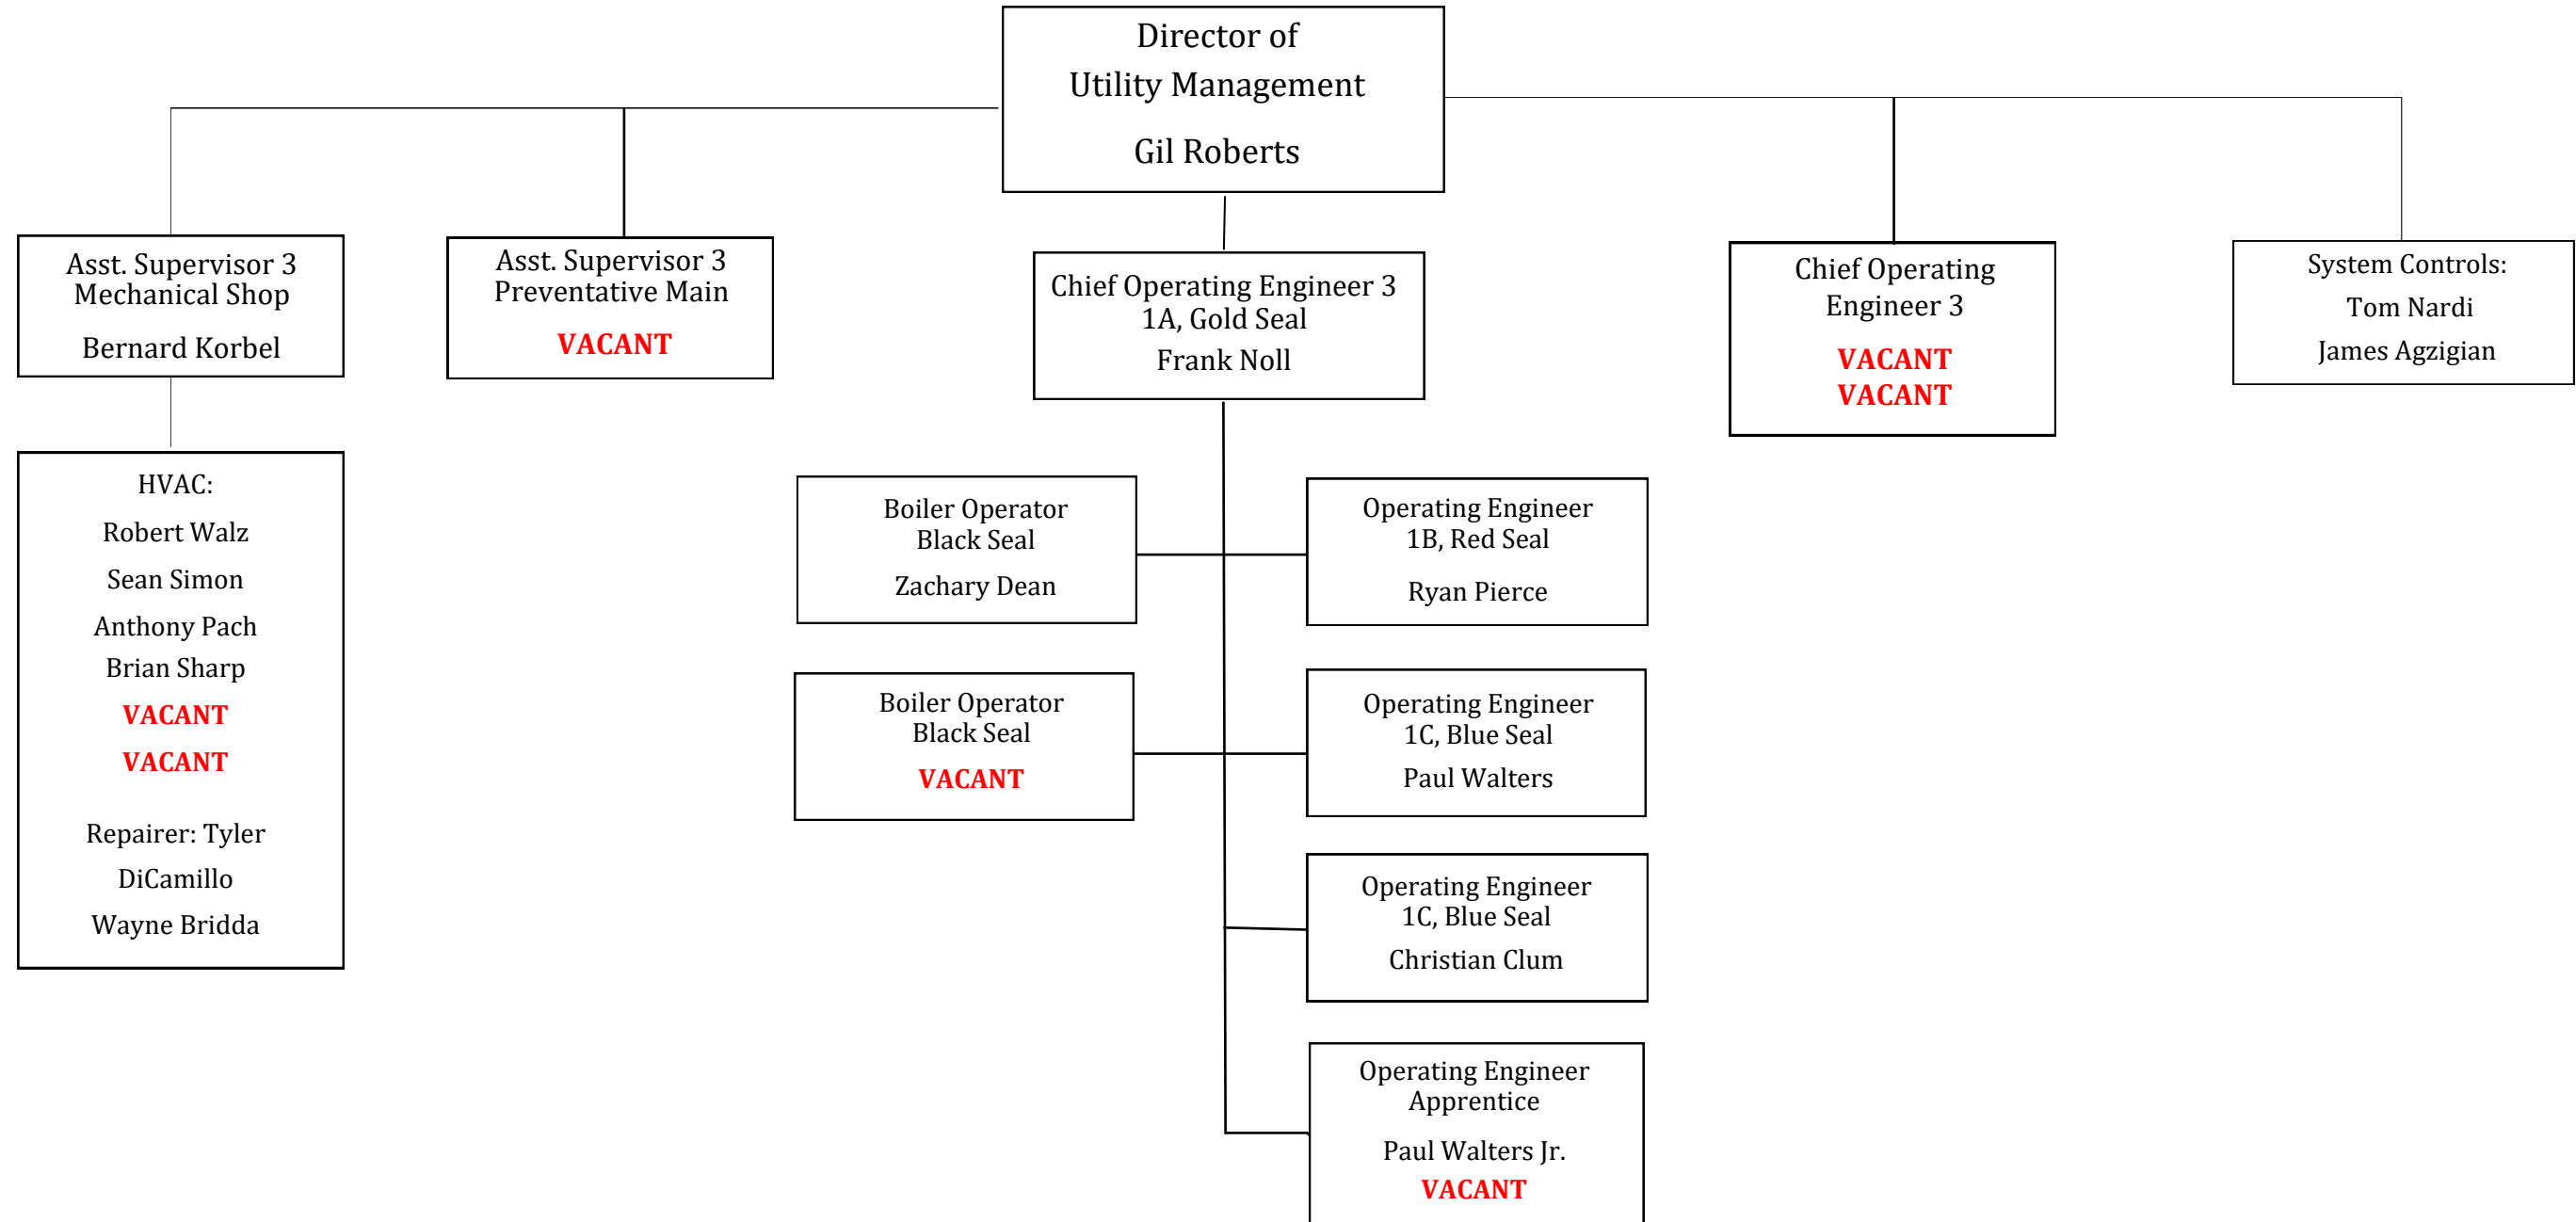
Director of
Utility Management

Gil Roberts

Asst. Supervisor 3
Mechanical Shop

Bernard Korbel

Asst. Supervisor 3
Preventative Main

VACANT

Chief Operating Engineer 3
1A, Gold Seal
Frank Noll

Chief Operating
Engineer 3

VACANT
VACANT

System Controls:
Tom Nardi
James Agzigian

HVAC:
Robert Walz
Sean Simon
Anthony Pach
Brian Sharp
VACANT
VACANT

Repairer: Tyler
DiCamillo
Wayne Bridda

Boiler Operator
Black Seal
Zachary Dean

Operating Engineer
1B, Red Seal

Ryan Pierce

Boiler Operator
Black Seal
VACANT

Operating Engineer
1C, Blue Seal
Paul Walters

Operating Engineer
1C, Blue Seal
Christian Clum

Operating Engineer
Apprentice

Paul Walters Jr.
VACANT